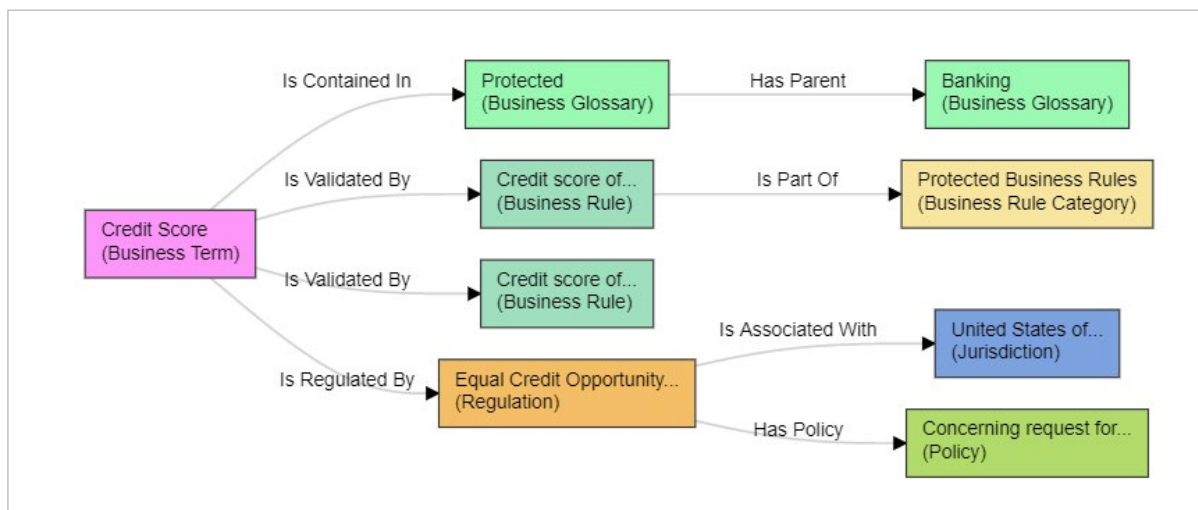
Credit Score
(Business Term)

Is Contained In

Protected
(Business Glossary)

Has Parent

Banking
(Business Glossary)

Is Validated By

Credit score of...
(Business Rule)

Is Part Of

Protected Business Rules
(Business Rule Category)

Is Validated By

Credit score of...
(Business Rule)

Is Regulated By

Equal Credit Opportunity...
(Regulation)

Is Associated With

United States of...
(Jurisdiction)

Has Policy

Concerning request for...
(Policy)